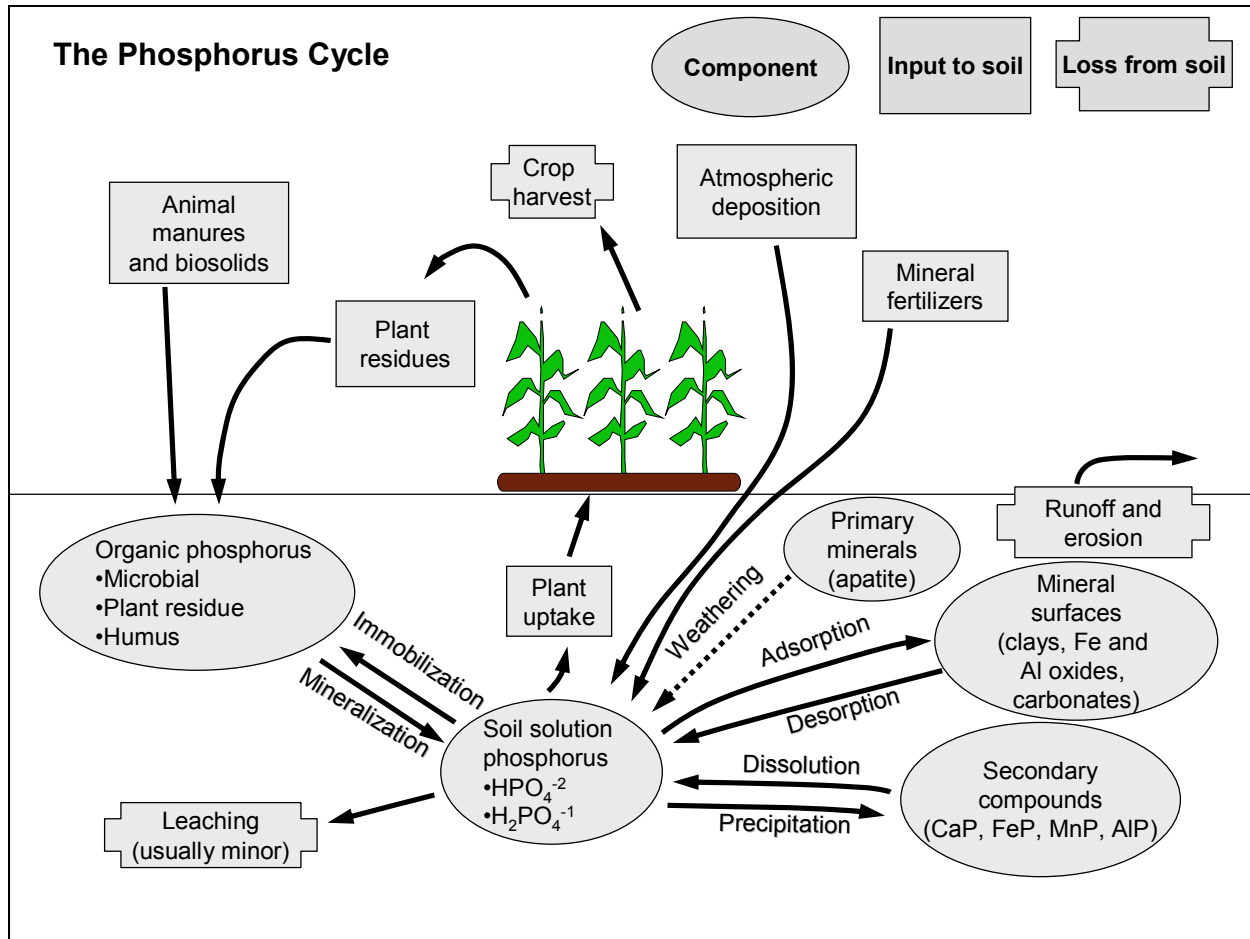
The Phosphorus Cycle

Component

Input to soil

Loss from soil

Crop harvest

Atmospheric deposition

Animal manures and biosolids

Mineral fertilizers

Plant residues

Runoff and erosion

Organic phosphorus
•Microbial
•Plant residue
•Humus

Primary minerals (apatite)

Plant uptake

Weathering

Mineral surfaces (clays, Fe and Al oxides, carbonates)

Adsorption

Immobilization

Desorption

Mineralization

Soil solution phosphorus
•$HPO_4^{-2}$
•$H_2PO_4^{-1}$

Dissolution

Secondary compounds (CaP, FeP, MnP, AlP)

Leaching (usually minor)

Precipitation